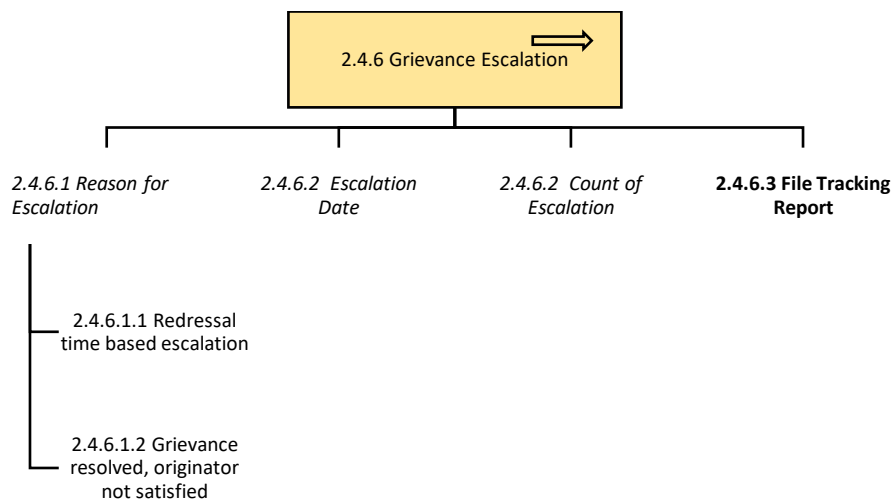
2.4.6 Grievance Escalation

*2.4.6.1 Reason for Escalation*

*2.4.6.2 Escalation Date*

*2.4.6.2 Count of Escalation*

**2.4.6.3 File Tracking Report**

2.4.6.1.1 Redressal time based escalation

2.4.6.1.2 Grievance resolved, originator not satisfied